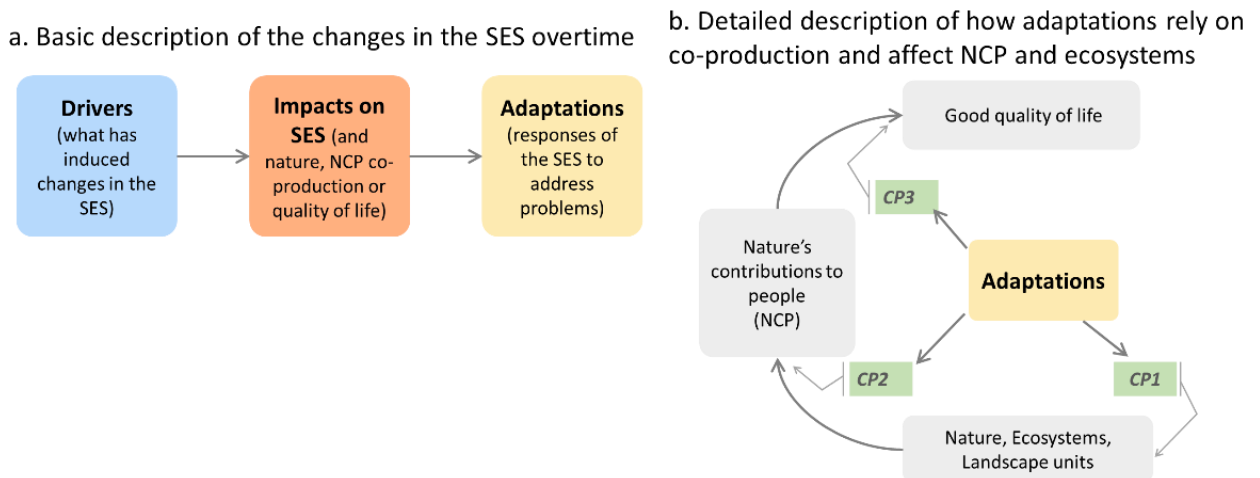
a. Basic description of the changes in the SES overtime

Drivers (what has induced changes in the SES)

Impacts on SES (and nature, NCP co-production or quality of life)

Adaptations (responses of the SES to address problems)

b. Detailed description of how adaptations rely on co-production and affect NCP and ecosystems

Good quality of life

CP3

Nature's contributions to people (NCP)

Adaptations

CP2

CP1

Nature, Ecosystems, Landscape units